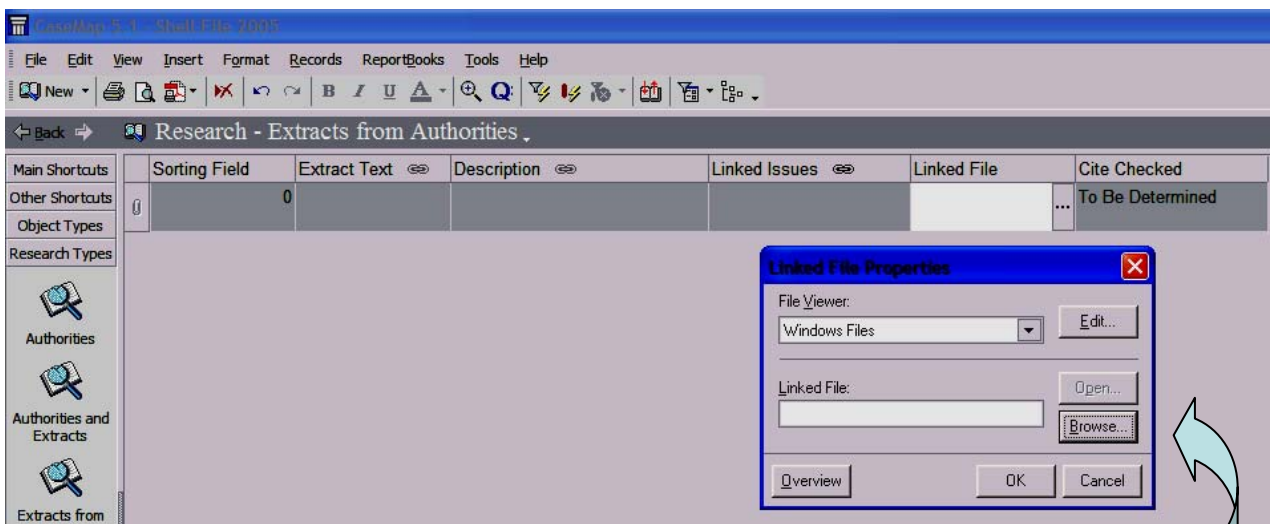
CaseMap 5.1 - Shell File 2005

File Edit View Insert Format Records ReportBooks Tools Help

New

Back Research - Extracts from Authorities

Main Shortcuts
Other Shortcuts
Object Types
Research Types

Authorities

Authorities and Extracts

Extracts from

| Sorting Field | Extract Text | Description | Linked Issues | Linked File | Cite Checked |
|---|---|---|---|---|---|
| 0 | | | | ... | To Be Determined |

Linked File Properties

File Viewer:
Windows Files
Edit...

Linked File:
Open...
Browse...

Overview
OK
Cancel